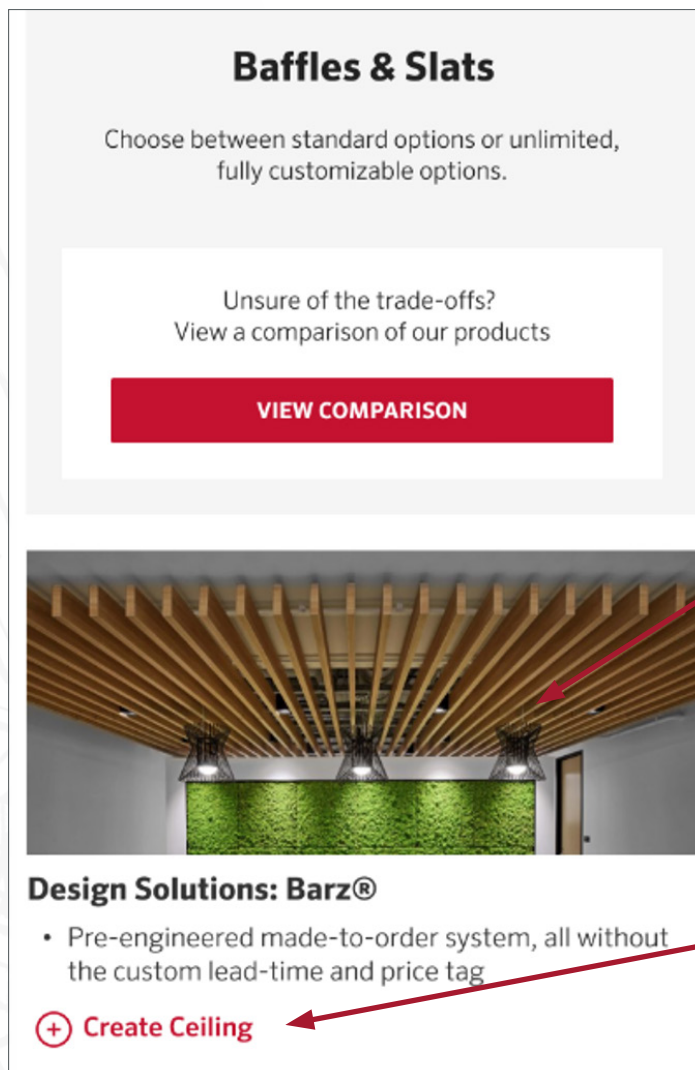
Baffles & Slats

Choose between standard options or unlimited, fully customizable options.

Unsure of the trade-offs?
View a comparison of our products

VIEW COMPARISON

Design Solutions: Barz®

• Pre-engineered made-to-order system, all without the custom lead-time and price tag

Create Ceiling